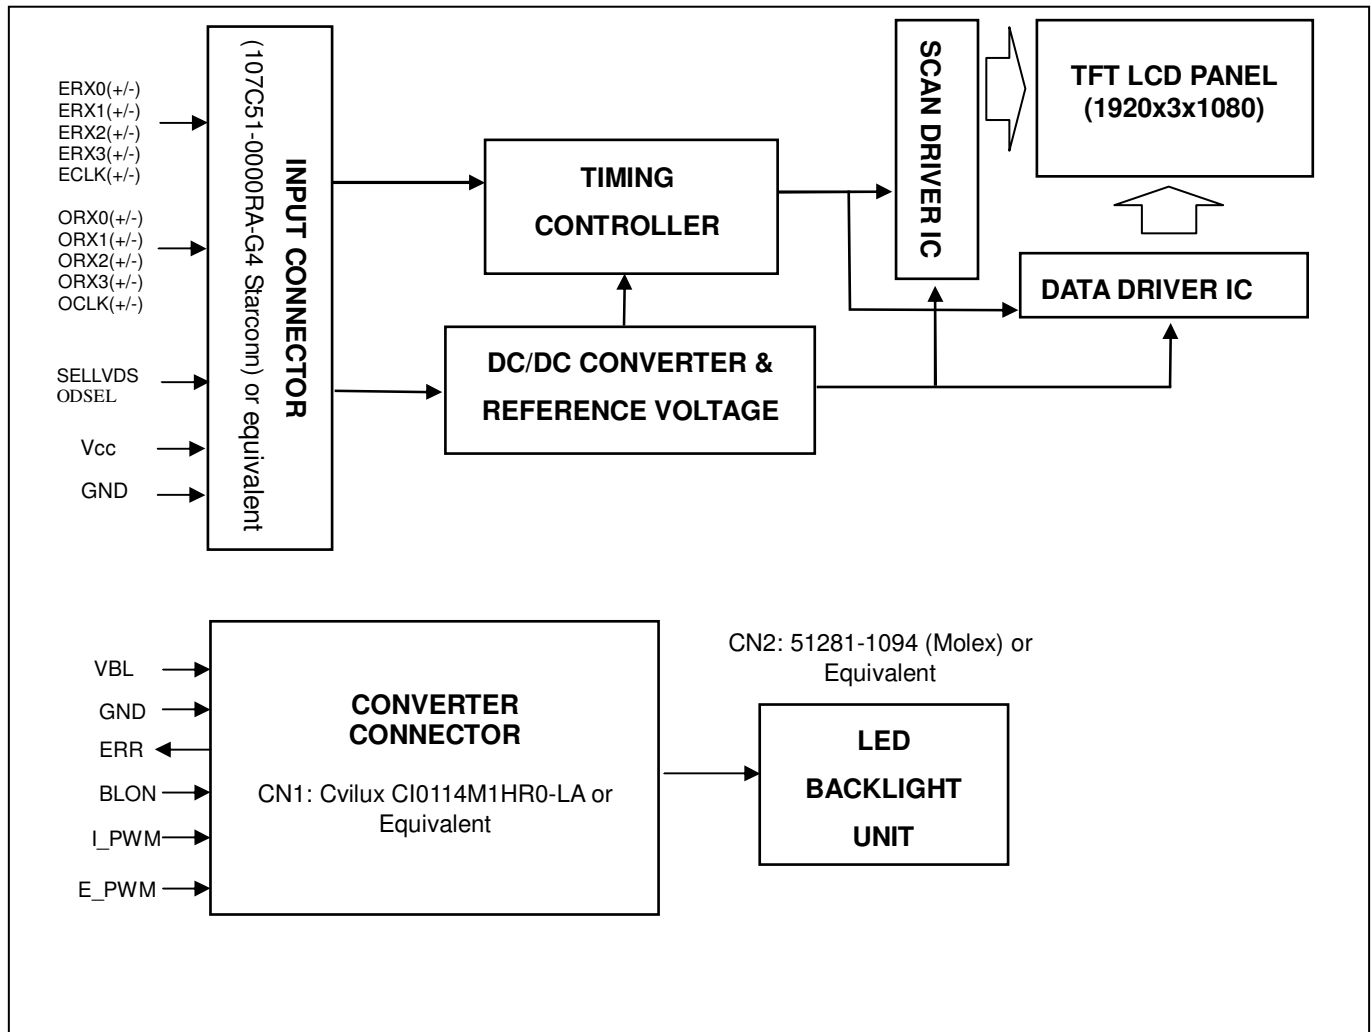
ERX0(+/-)
ERX1(+/-)
ERX2(+/-)
ERX3(+/-)
ECLK(+/-)

ORX0(+/-)
ORX1(+/-)
ORX2(+/-)
ORX3(+/-)
OCLK(+/-)

SELLVDS
ODSEL

Vcc

GND

INPUT CONNECTOR
(107C51-0000RA-G4 Starconn) or equivalent

TIMING CONTROLLER

DC/DC CONVERTER & REFERENCE VOLTAGE

SCAN DRIVER IC

TFT LCD PANEL (1920x3x1080)

DATA DRIVER IC

VBL
GND
ERR
BLON
I_PWM
E_PWM

CONVERTER CONNECTOR

CN1: Cvilux CI0114M1HR0-LA or Equivalent

CN2: 51281-1094 (Molex) or Equivalent

LED BACKLIGHT UNIT